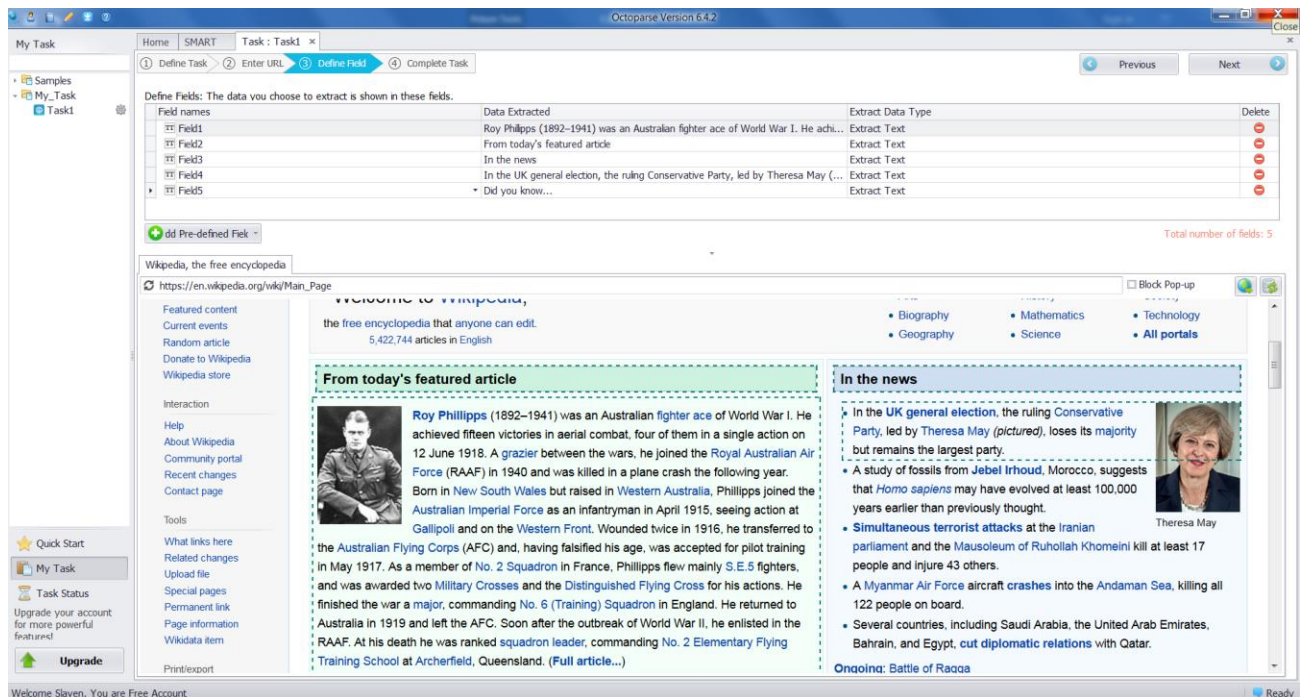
Octoparse Version 6.4.2

Close

My Task

Home SMART Task : Task1 ×

① Define Task ② Enter URL ③ Define Field ④ Complete Task

Previous Next

Samples
My_Task
Task1

Define Fields: The data you choose to extract is shown in these fields.

| Field names | Data Extracted | Extract Data Type | Delete |
|---|---|---|---|
| Field1 | Roy Phillipps (1892–1941) was an Australian fighter ace of World War I. He achi... | Extract Text | |
| Field2 | From today's featured article | Extract Text | |
| Field3 | In the news | Extract Text | |
| Field4 | In the UK general election, the ruling Conservative Party, led by Theresa May (... | Extract Text | |
| Field5 | Did you know... | Extract Text | |

dd Pre-defined Fiel

Total number of fields: 5

Wikipedia, the free encyclopedia

https://en.wikipedia.org/wiki/Main_Page

Block Pop-up

Featured content
Current events
Random article
Donate to Wikipedia
Wikipedia store

Interaction

Help
About Wikipedia
Community portal
Recent changes
Contact page

Tools

What links here
Related changes
Upload file
Special pages
Permanent link
Page information
Wikidata item

Print/export

the free encyclopedia that anyone can edit.
5,422,744 articles in English

• Biography • Mathematics • Technology
• Geography • Science • All portals

From today's featured article

Roy Phillipps (1892–1941) was an Australian fighter ace of World War I. He achieved fifteen victories in aerial combat, four of them in a single action on 12 June 1918. A grazier between the wars, he joined the Royal Australian Air Force (RAAF) in 1940 and was killed in a plane crash the following year. Born in New South Wales but raised in Western Australia, Phillipps joined the Australian Imperial Force as an infantryman in April 1915, seeing action at Gallipoli and on the Western Front. Wounded twice in 1916, he transferred to the Australian Flying Corps (AFC) and, having falsified his age, was accepted for pilot training in May 1917. As a member of No. 2 Squadron in France, Phillipps flew mainly S.E.5 fighters, and was awarded two Military Crosses and the Distinguished Flying Cross for his actions. He finished the war a major, commanding No. 6 (Training) Squadron in England. He returned to Australia in 1919 and left the AFC. Soon after the outbreak of World War II, he enlisted in the RAAF. At his death he was ranked squadron leader, commanding No. 2 Elementary Flying Training School at Archerfield, Queensland. (Full article...)

In the news

• In the UK general election, the ruling Conservative Party, led by Theresa May (pictured), loses its majority but remains the largest party.
• A study of fossils from Jebel Irhoud, Morocco, suggests that Homo sapiens may have evolved at least 100,000 years earlier than previously thought.
• Simultaneous terrorist attacks at the Iranian parliament and the Mausoleum of Ruhollah Khomeini kill at least 17 people and injure 43 others.
• A Myanmar Air Force aircraft crashes into the Andaman Sea, killing all 122 people on board.
• Several countries, including Saudi Arabia, the United Arab Emirates, Bahrain, and Egypt, cut diplomatic relations with Qatar.

Theresa May

Ongoing: Battle of Raqqa

Quick Start
My Task
Task Status
Upgrade your account for more powerful features!
Upgrade

Welcome Slaven, You are Free Account

Ready